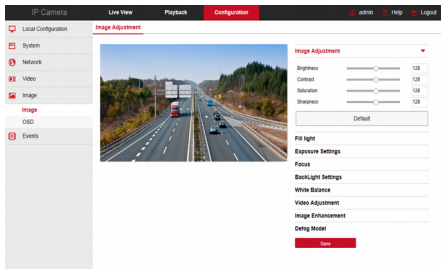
IP Camera
Live View
Playback
Configuration
admin
Help
Logout

Local Configuration
System
Network
Video
Image
Image
OSD
Events

Image Adjustment

Image Adjustment
Brightness 128
Contrast 128
Saturation 128
Sharpness 128
Default

Fill light
Exposure Settings
Focus
BackLight Settings
White Balance
Video Adjustment
Image Enhancement
Defog Model
Save